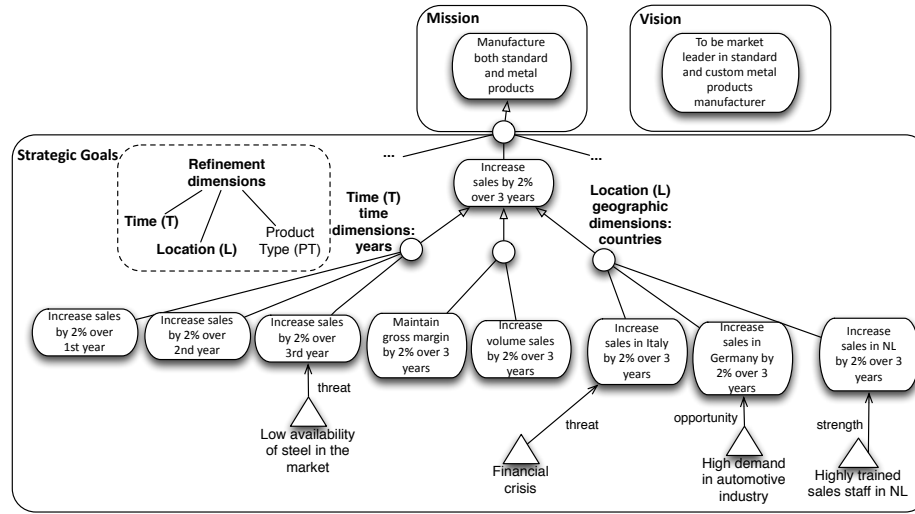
Mission

Manufacture both standard and metal products

Vision

To be market leader in standard and custom metal products manufacturer

Strategic Goals

Refinement dimensions

Time (T)

Location (L)

Product Type (PT)

...

...

Increase sales by 2% over 3 years

Time (T) time dimensions: years

Location (L) geographic dimensions: countries

Increase sales by 2% over 1st year

Increase sales by 2% over 2nd year

Increase sales by 2% over 3rd year

Maintain gross margin by 2% over 3 years

Increase volume sales by 2% over 3 years

Increase sales in Italy by 2% over 3 years

Increase sales in Germany by 2% over 3 years

Increase sales in NL by 2% over 3 years

threat

Low availability of steel in the market

threat

Financial crisis

opportunity

High demand in automotive industry

strength

Highly trained sales staff in NL